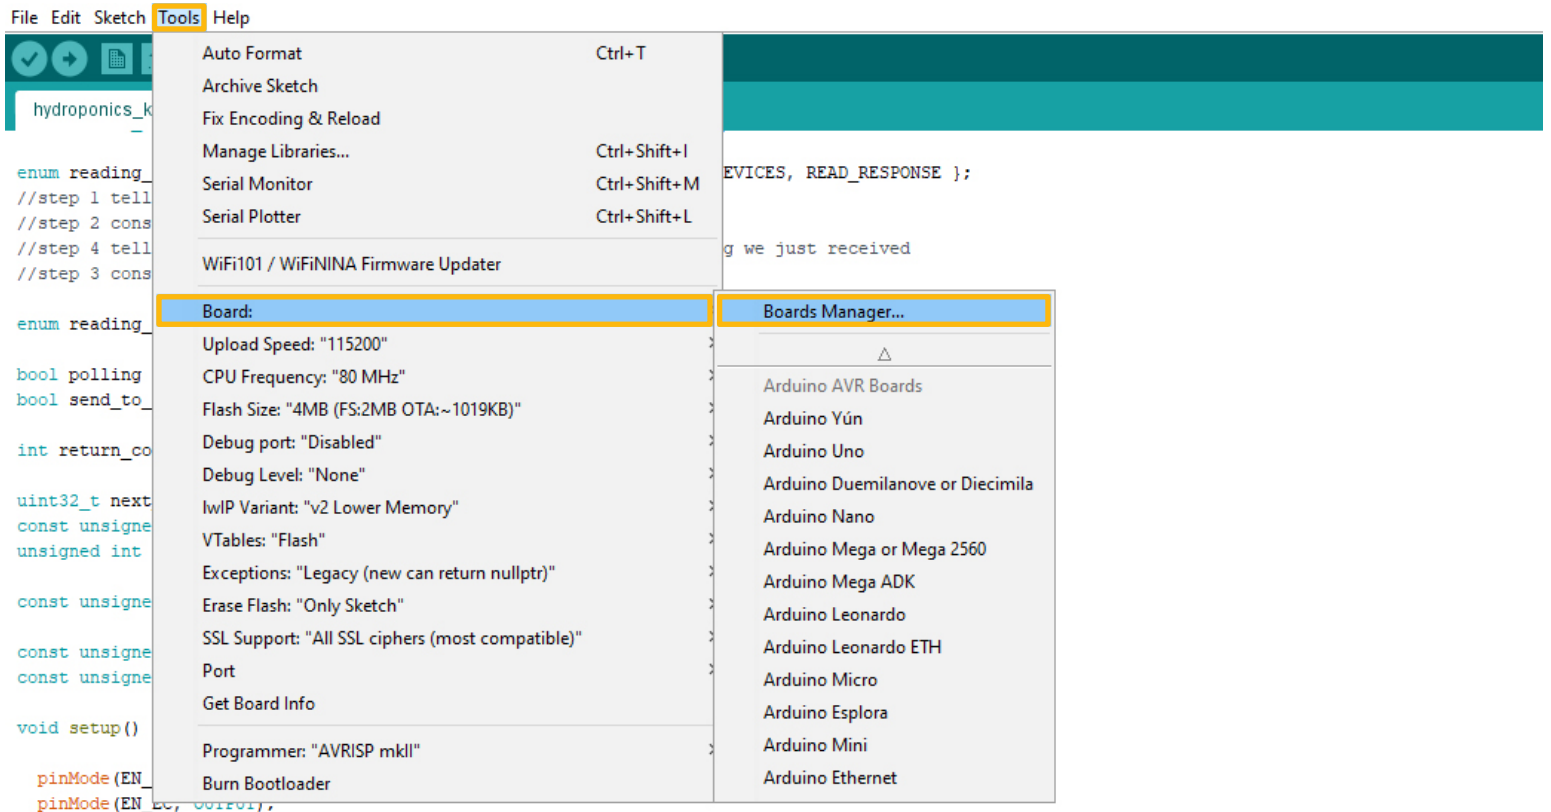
File Edit Sketch Tools Help

hydroponics_k

enum reading_ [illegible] EVICES, READ_RESPONSE };
//step 1 tell
//step 2 cons
//step 4 tell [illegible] g we just received
//step 3 cons

enum reading_

bool polling
bool send_to_

int return_co

uint32_t next
const unsigne
unsigned int

const unsigne

const unsigne
const unsigne

void setup()

pinMode(EN_
pinMode(EN_EC, OUTPUT);

Auto Format Ctrl+T
Archive Sketch
Fix Encoding & Reload
Manage Libraries... Ctrl+Shift+I
Serial Monitor Ctrl+Shift+M
Serial Plotter Ctrl+Shift+L
WiFi101 / WiFiNINA Firmware Updater
Board:
Upload Speed: "115200"
CPU Frequency: "80 MHz"
Flash Size: "4MB (FS:2MB OTA:~1019KB)"
Debug port: "Disabled"
Debug Level: "None"
IwIP Variant: "v2 Lower Memory"
VTables: "Flash"
Exceptions: "Legacy (new can return nullptr)"
Erase Flash: "Only Sketch"
SSL Support: "All SSL ciphers (most compatible)"
Port
Get Board Info
Programmer: "AVRISP mkII"
Burn Bootloader

Boards Manager...
△
Arduino AVR Boards
Arduino Yún
Arduino Uno
Arduino Duemilanove or Diecimila
Arduino Nano
Arduino Mega or Mega 2560
Arduino Mega ADK
Arduino Leonardo
Arduino Leonardo ETH
Arduino Micro
Arduino Esplora
Arduino Mini
Arduino Ethernet